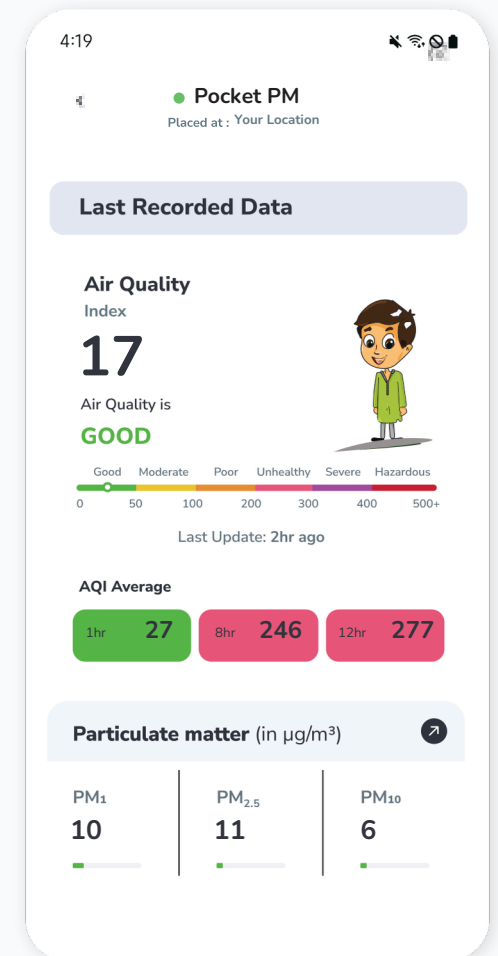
4:19

Pocket PM
Placed at : Your Location

Last Recorded Data

Air Quality
Index
17
Air Quality is
GOOD

Good Moderate Poor Unhealthy Severe Hazardous
0 50 100 200 300 400 500+

Last Update: 2hr ago

AQI Average

1hr 27
8hr 246
12hr 277

Particulate matter (in µg/m³)

PM$_1$
10

PM$_{2.5}$
11

PM$_{10}$
6